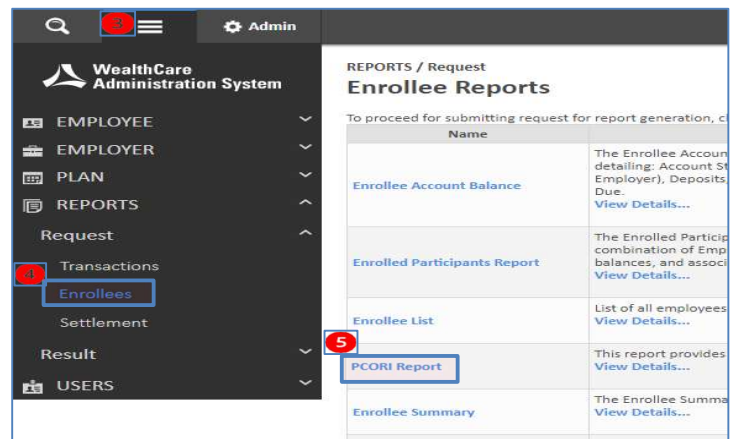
3

Admin

WealthCare Administration System

EMPLOYEE

EMPLOYER

PLAN

REPORTS

Request

4

Transactions

Enrollees

Settlement

Result

USERS

REPORTS / Request

Enrollee Reports

To proceed for submitting request for report generation, cl

| Name | |
|---|---|
| Enrollee Account Balance | The Enrollee Accoun detailing: Account St Employer), Deposits, Due. View Details... |
| Enrolled Participants Report | The Enrolled Particip combination of Emp balances, and associ View Details... |
| Enrollee List | List of all employees View Details... |
| PCORI Report | This report provides View Details... |
| Enrollee Summary | The Enrollee Summa View Details... |

5